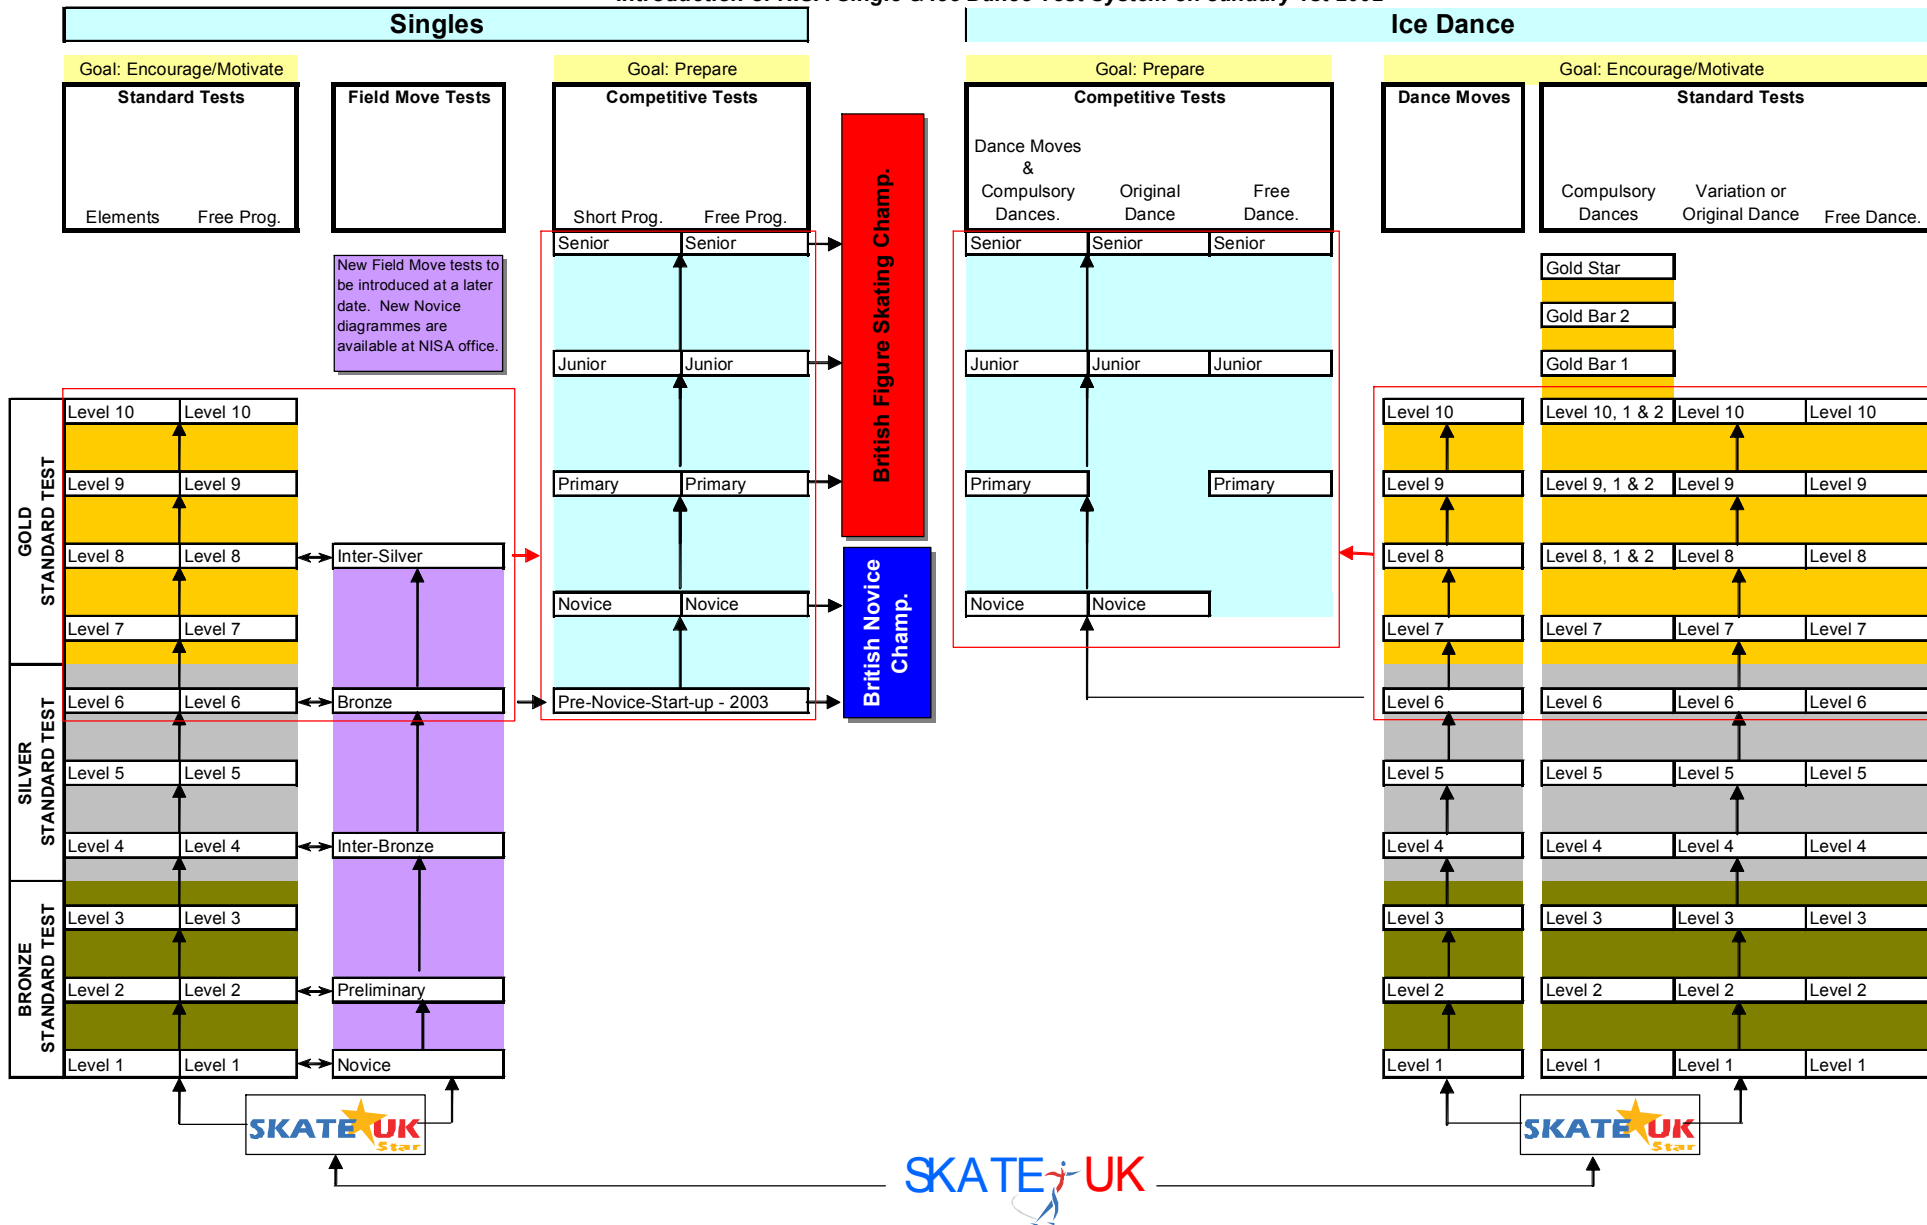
Singles

Ice Dance

Goal: Encourage/Motivate

Standard Tests

Elements Free Prog.

Field Move Tests

Goal: Prepare

Competitive Tests

Short Prog. Free Prog.

British Figure Skating Champ.

British Novice Champ.

Goal: Prepare

Competitive Tests

Dance Moves & Compulsory Dances. Original Dance Free Dance.

Goal: Encourage/Motivate

Dance Moves

Standard Tests

Compulsory Dances Variation or Original Dance Free Dance.

New Field Move tests to be introduced at a later date. New Novice diagrammes are available at NISA office.

| Senior | Senior |
|---|---|
| Junior | Junior |
| Primary | Primary |
| Novice | Novice |
| Pre-Novice-Start-up - 2003 | |

| Senior | Senior | Senior |
|---|---|---|
| Junior | Junior | Junior |
| Primary | | Primary |
| Novice | Novice | |

Gold Star

Gold Bar 2

Gold Bar 1

GOLD STANDARD TEST

SILVER STANDARD TEST

BRONZE STANDARD TEST

| Level 10 | Level 10 | |
|---|---|---|
| Level 9 | Level 9 | |
| Level 8 | Level 8 | Inter-Silver |
| Level 7 | Level 7 | |
| Level 6 | Level 6 | Bronze |
| Level 5 | Level 5 | |
| Level 4 | Level 4 | Inter-Bronze |
| Level 3 | Level 3 | |
| Level 2 | Level 2 | Preliminary |
| Level 1 | Level 1 | Novice |

| Level 10 | Level 10, 1 & 2 | Level 10 | Level 10 |
|---|---|---|---|
| Level 9 | Level 9, 1 & 2 | Level 9 | Level 9 |
| Level 8 | Level 8, 1 & 2 | Level 8 | Level 8 |
| Level 7 | Level 7 | Level 7 | Level 7 |
| Level 6 | Level 6 | Level 6 | Level 6 |
| Level 5 | Level 5 | Level 5 | Level 5 |
| Level 4 | Level 4 | Level 4 | Level 4 |
| Level 3 | Level 3 | Level 3 | Level 3 |
| Level 2 | Level 2 | Level 2 | Level 2 |
| Level 1 | Level 1 | Level 1 | Level 1 |

SKATE UK Star

SKATE UK Star

SKATE UK